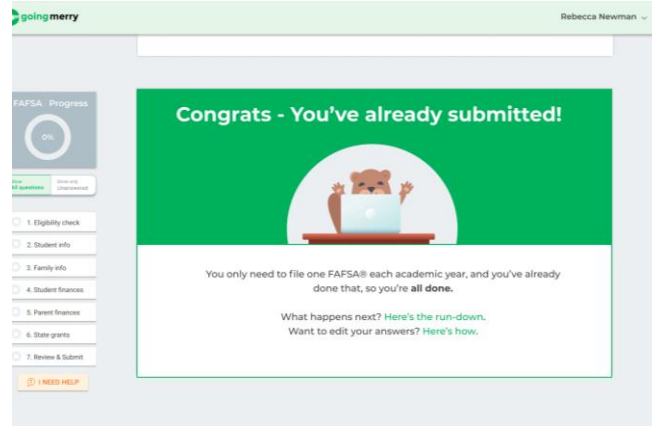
goingmerry

Rebecca Newman

FAFSA Progress

0%

Show All questions

Show only Unanswered

1. Eligibility check

2. Student info

3. Family info

4. Student finances

5. Parent finances

6. State grants

7. Review & Submit

I NEED HELP

Congrats - You've already submitted!

You only need to file one FAFSA® each academic year, and you've already done that, so you're all done.

What happens next? Here's the run-down.
Want to edit your answers? Here's how.